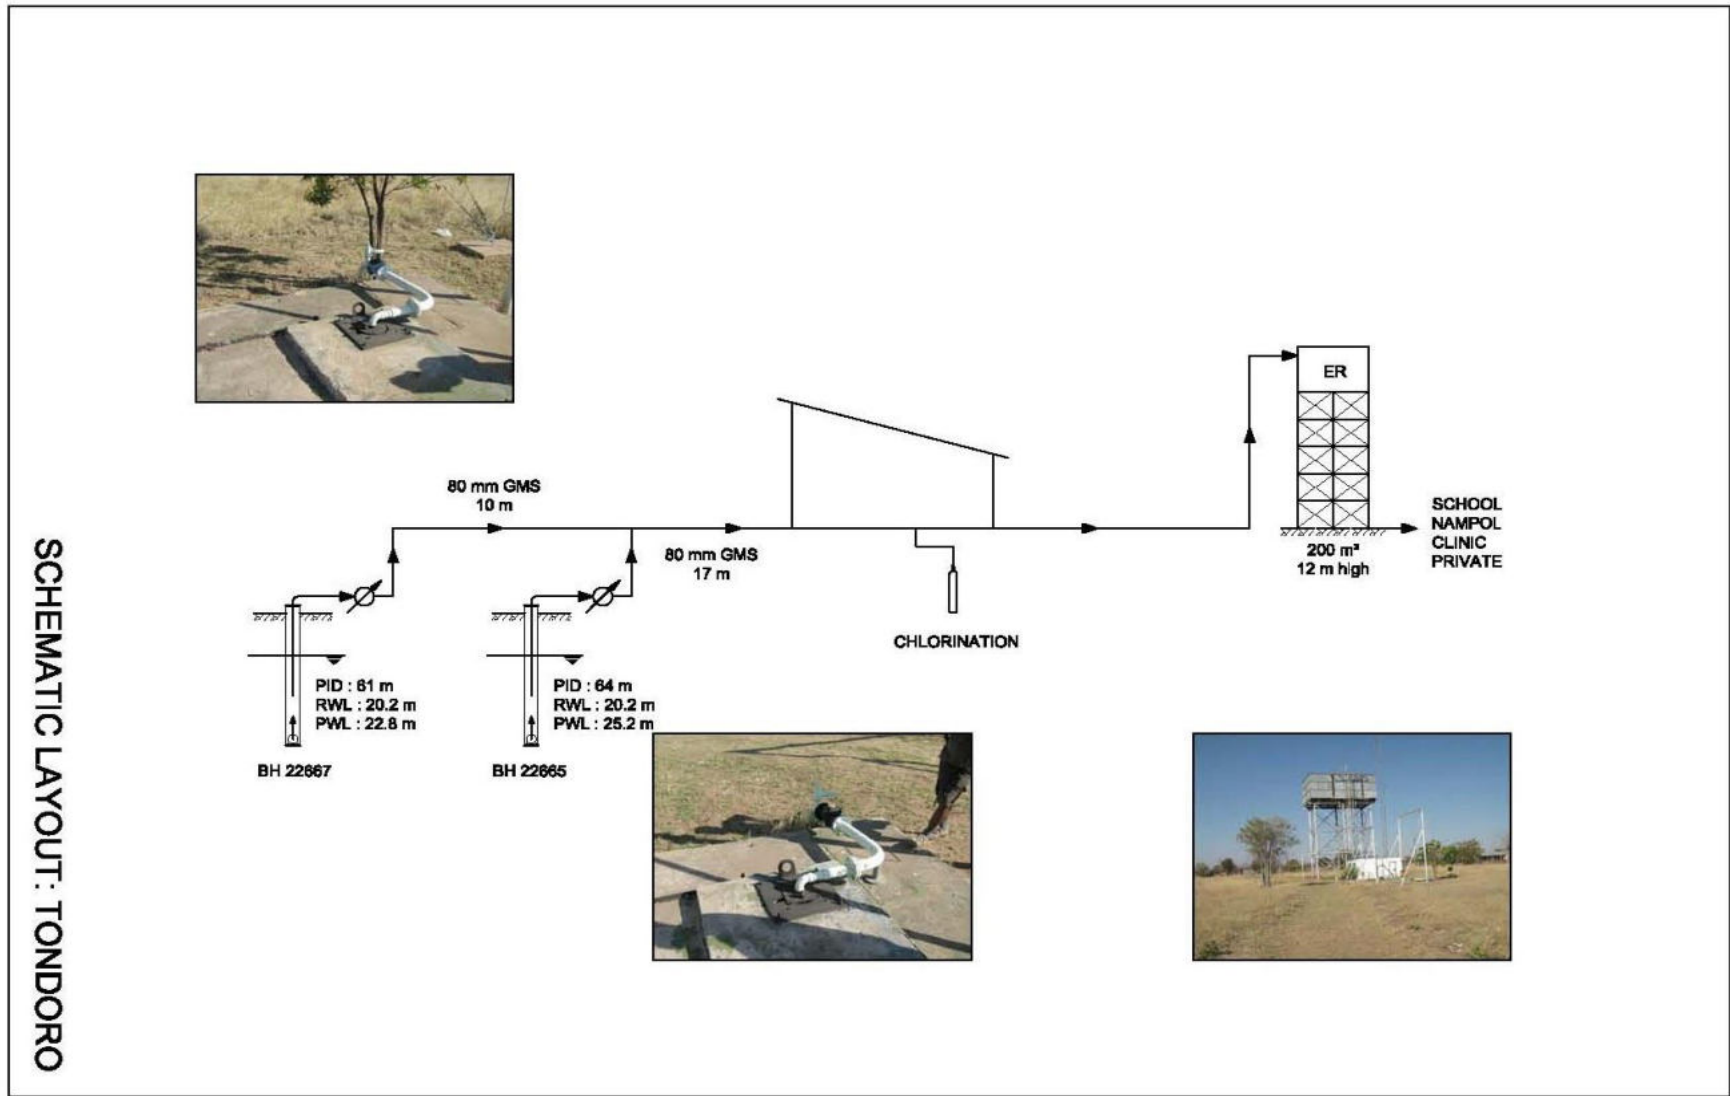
SCHEMATIC LAYOUT: TONDORO

80 mm GMS
10 m

80 mm GMS
17 m

ER

SCHOOL
NAMPOL
CLINIC
PRIVATE

200 m³
12 m high

CHLORINATION

PID : 61 m
RWL : 20.2 m
PWL : 22.8 m

BH 22667

PID : 64 m
RWL : 20.2 m
PWL : 25.2 m

BH 22665